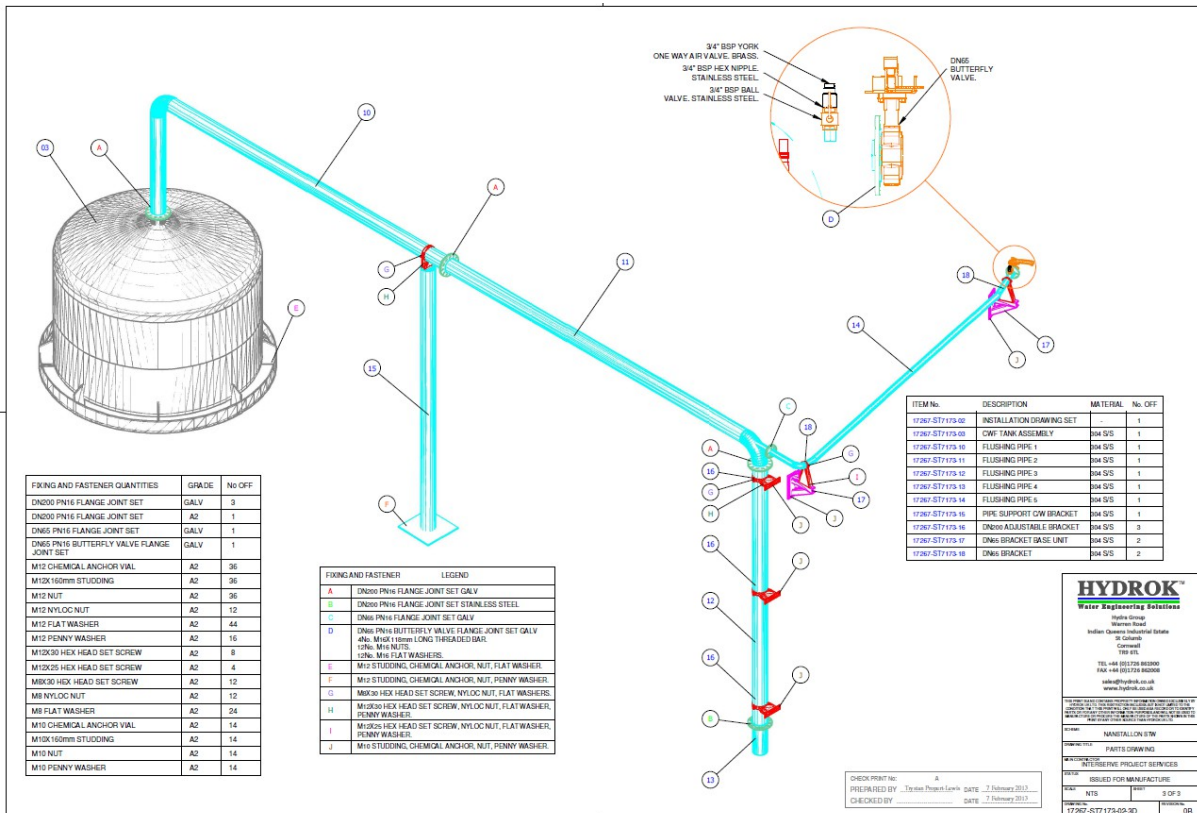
3/4" BSP YORK ONE WAY AIR VALVE, BRASS.
3/4" BSP HEX NIPPLE, STAINLESS STEEL.
3/4" BSP BALL VALVE, STAINLESS STEEL.

DN65 BUTTERFLY VALVE.

03
A
10
A
G
H
11
15
E
F
D
18
14
17
J
C
18
G
A
16
G
H
I
J
17
J
16
J
12
16
J
B
13

| ITEM No. | DESCRIPTION | MATERIAL | No. OFF |
|---|---|---|---|
| 17267-ST7173-02 | INSTALLATION DRAWING SET | - | 1 |
| 17267-ST7173-03 | CWF TANK ASSEMBLY | 304 S/S | 1 |
| 17267-ST7173-10 | FLUSHING PIPE 1 | 304 S/S | 1 |
| 17267-ST7173-11 | FLUSHING PIPE 2 | 304 S/S | 1 |
| 17267-ST7173-12 | FLUSHING PIPE 3 | 304 S/S | 1 |
| 17267-ST7173-13 | FLUSHING PIPE 4 | 304 S/S | 1 |
| 17267-ST7173-14 | FLUSHING PIPE 5 | 304 S/S | 1 |
| 17267-ST7173-15 | PIPE SUPPORT C/W BRACKET | 304 S/S | 1 |
| 17267-ST7173-16 | DN200 ADJUSTABLE BRACKET | 304 S/S | 3 |
| 17267-ST7173-17 | DN65 BRACKET BASE UNIT | 304 S/S | 2 |
| 17267-ST7173-18 | DN65 BRACKET | 304 S/S | 2 |

| FIXING AND FASTENER QUANTITIES | GRADE | No OFF |
|---|---|---|
| DN200 PN16 FLANGE JOINT SET | GALV | 3 |
| DN200 PN16 FLANGE JOINT SET | A2 | 1 |
| DN65 PN16 FLANGE JOINT SET | GALV | 1 |
| DN65 PN16 BUTTERFLY VALVE FLANGE JOINT SET | GALV | 1 |
| M12 CHEMICAL ANCHOR VIAL | A2 | 36 |
| M12X160mm STUDDING | A2 | 36 |
| M12 NUT | A2 | 36 |
| M12 NYLOC NUT | A2 | 12 |
| M12 FLAT WASHER | A2 | 44 |
| M12 PENNY WASHER | A2 | 16 |
| M12X30 HEX HEAD SET SCREW | A2 | 8 |
| M12X25 HEX HEAD SET SCREW | A2 | 4 |
| M8X30 HEX HEAD SET SCREW | A2 | 12 |
| M8 NYLOC NUT | A2 | 12 |
| M8 FLAT WASHER | A2 | 24 |
| M10 CHEMICAL ANCHOR VIAL | A2 | 14 |
| M10X160mm STUDDING | A2 | 14 |
| M10 NUT | A2 | 14 |
| M10 PENNY WASHER | A2 | 14 |

| FIXING AND FASTENER | LEGEND |
|---|---|
| A | DN200 PN16 FLANGE JOINT SET GALV |
| B | DN200 PN16 FLANGE JOINT SET STAINLESS STEEL |
| C | DN65 PN16 FLANGE JOINT SET GALV |
| D | DN65 PN16 BUTTERFLY VALVE FLANGE JOINT SET GALV 4No. M16X110mm LONG THREADED BAR. 12No. M16 NUTS. 12No. M16 FLAT WASHERS. |
| E | M12 STUDDING, CHEMICAL ANCHOR, NUT, FLAT WASHER. |
| F | M12 STUDDING, CHEMICAL ANCHOR, NUT, PENNY WASHER. |
| G | M8X30 HEX HEAD SET SCREW, NYLOC NUT, FLAT WASHERS. |
| H | M12X30 HEX HEAD SET SCREW, NYLOC NUT, FLAT WASHER, PENNY WASHER. |
| I | M12X25 HEX HEAD SET SCREW, NYLOC NUT, FLAT WASHER, PENNY WASHER. |
| J | M10 STUDDING, CHEMICAL ANCHOR, NUT, PENNY WASHER. |

CHECK PRINT No: A
PREPARED BY Trystan Project Lewis DATE 7 February 2013
CHECKED BY DATE 7 February 2013

HYDROK™
Water Engineering Solutions
Hydro Group
Warren Road
Indian Queens Industrial Estate
St Columb
Cornwall
TR9 6TL
TEL +44 (0)1726 861900
FAX +44 (0)1726 862000
sales@hydrok.co.uk
www.hydrok.co.uk

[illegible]

SCHEME
NANSTALLON STW
DRAWING TITLE
PARTS DRAWING
MAIN CONTRACTOR
INTERSERVE PROJECT SERVICES
STATUS
ISSUED FOR MANUFACTURE
SCALE
NTS
SHEET
3 OF 3
DRAWING No.
17267-ST7173-02-3D
REVISION No.
0B